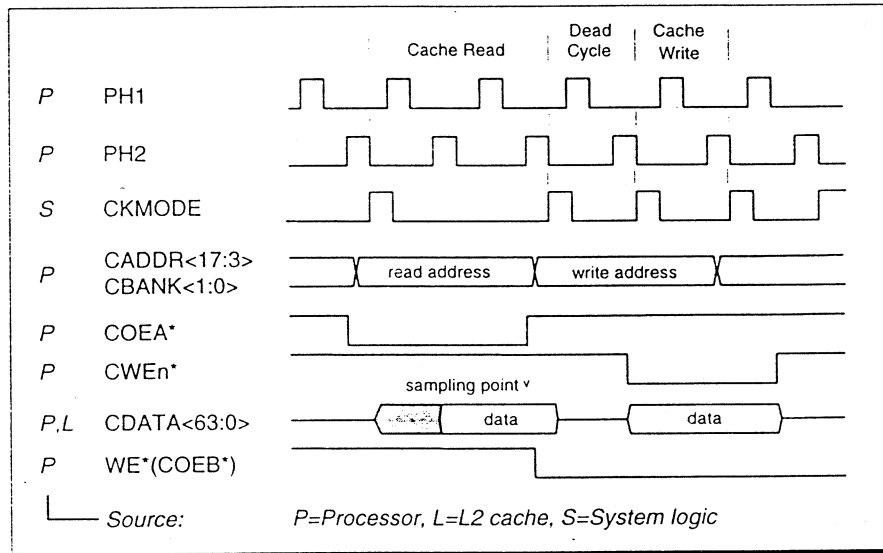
Cache Read

Dead Cycle

Cache Write

P PH1

P PH2

S CKMODE

P CADDR<17:3> CBANK<1:0>

read address

write address

P COEA*

P CWEn*

sampling point v

P,L CDATA<63:0>

data

data

P WE*(COEB*)

Source: P=Processor, L=L2 cache, S=System logic